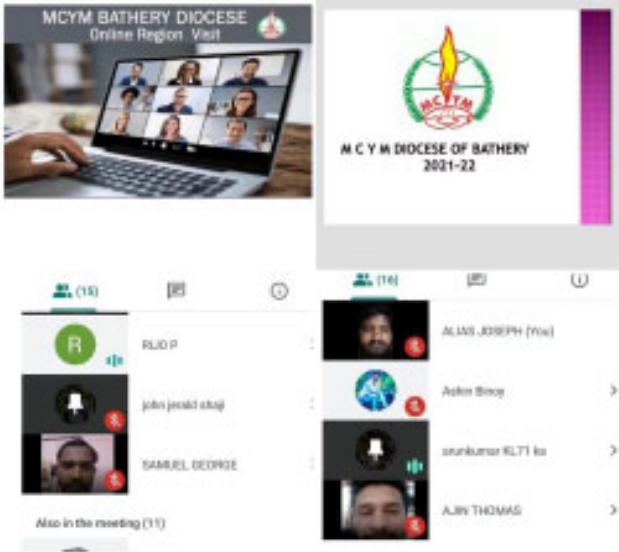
MCYM BATHERY DIOCESE
Online Region Visit

MCYM

M C Y M DIOCESE OF BATHERY
2021-22

(15)

R

RIJO P

john jerald shaji

SAMUEL GEORGE

Also in the meeting (11)

(16)

ALIAS JOSEPH (You)

Ashin Binoy

arunkumar KL71 ks

AJIN THOMAS